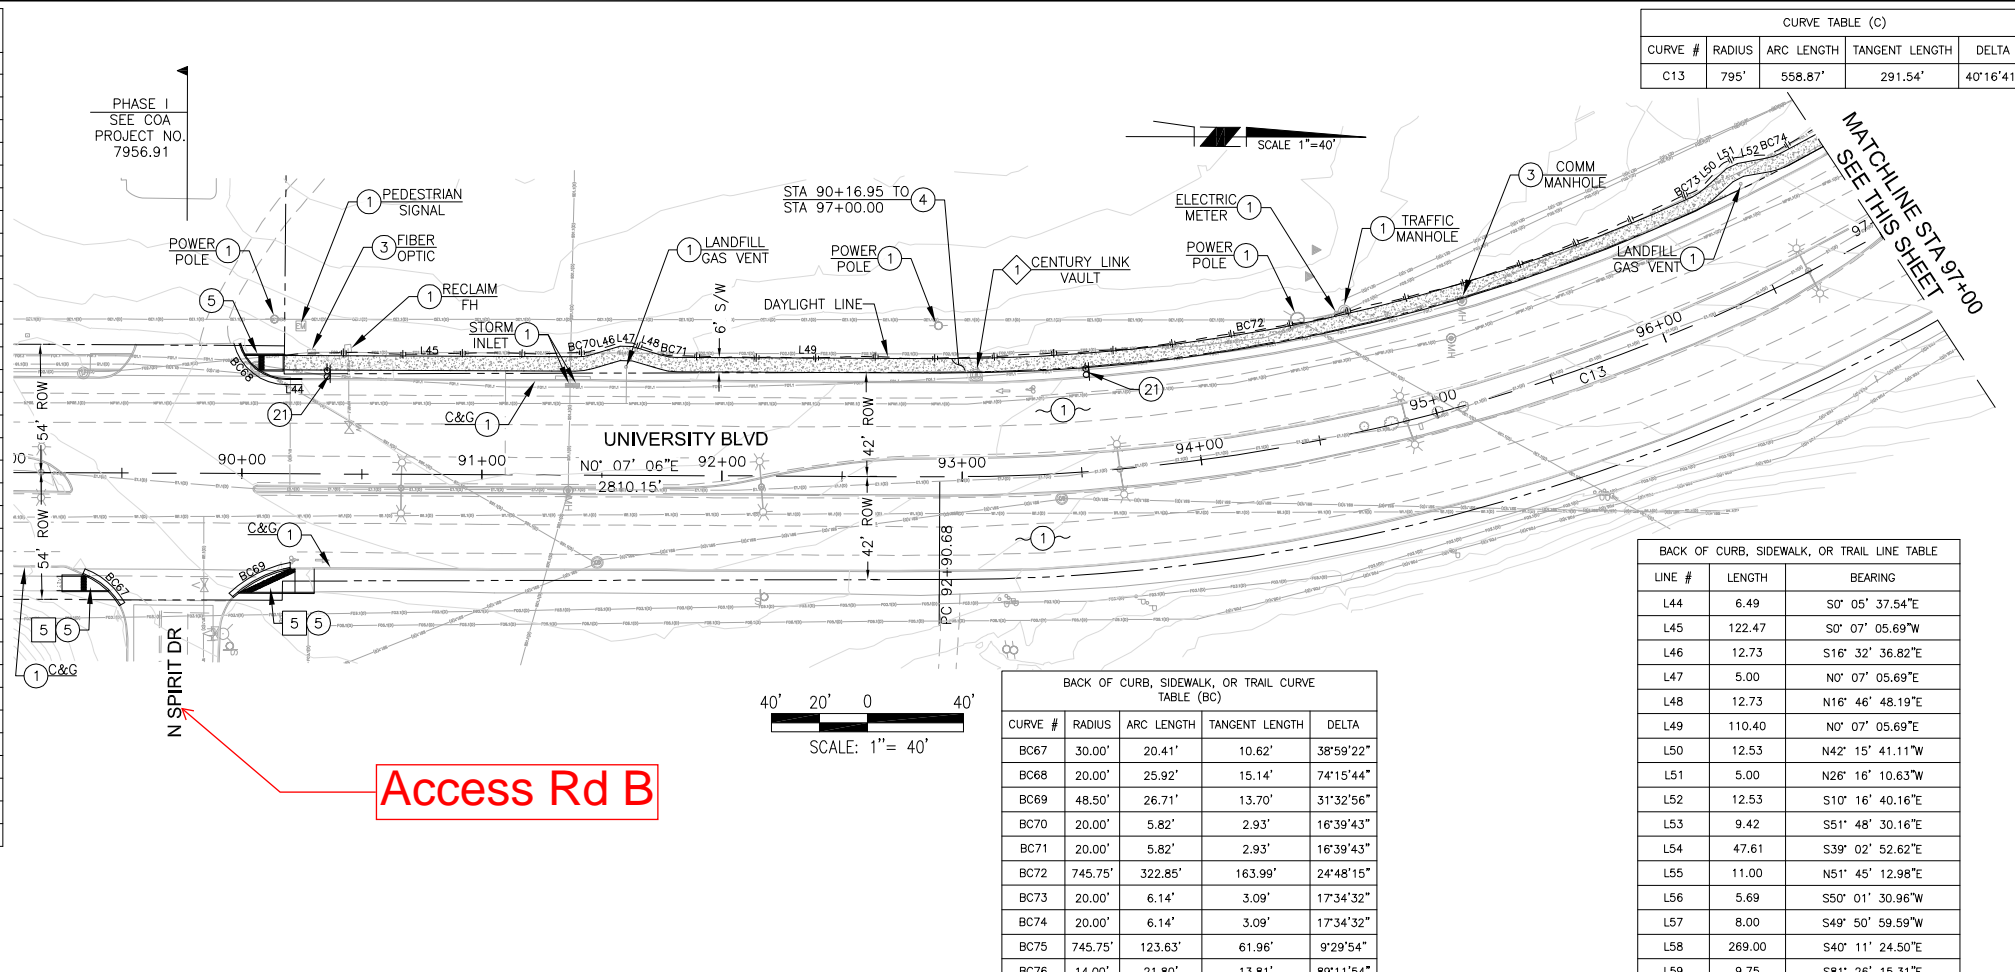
CURVE TABLE (C)

| CURVE # | RADIUS | ARC LENGTH | TANGENT LENGTH | DELTA |
|---|---|---|---|---|
| C13 | 795' | 558.87' | 291.54' | 40°16'41 |

PHASE I
SEE COA
PROJECT NO.
7956.91

SCALE 1"=40'

MATCHLINE STA 97+00
SEE THIS SHEET

1 PEDESTRIAN SIGNAL
3 FIBER OPTIC
1 POWER POLE
5
1 RECLAIM FH
1 STORM INLET
1 LANDFILL GAS VENT
STA 90+16.95 TO STA 97+00.00 4
1 POWER POLE
6' S/W
DAYLIGHT LINE
1 CENTURY LINK VAULT
1 ELECTRIC METER
1 POWER POLE
1 TRAFFIC MANHOLE
3 COMM MANHOLE
1 LANDFILL GAS VENT

BC68 L44 L45 BC70 L46 L47 L48 BC71 L49 BC72 BC73 L50 L51 L52 BC74
21
21
1 C&G
1
54' ROW
42' ROW
UNIVERSITY BLVD
90+00
91+00
N0° 07' 06"E 92+00
2810.15'
93+00
94+00
95+00
96+00
97
C13
1
1
54' ROW
42' ROW
C&G 1
BC69
BC67
5 5
5 5
1 C&G
PC 92+90.68
N SPIRIT DR
00

Access Rd B

40' 20' 0 40'
SCALE: 1"= 40'

BACK OF CURB, SIDEWALK, OR TRAIL CURVE TABLE (BC)

| CURVE # | RADIUS | ARC LENGTH | TANGENT LENGTH | DELTA |
|---|---|---|---|---|
| BC67 | 30.00' | 20.41' | 10.62' | 38°59'22" |
| BC68 | 20.00' | 25.92' | 15.14' | 74°15'44" |
| BC69 | 48.50' | 26.71' | 13.70' | 31°32'56" |
| BC70 | 20.00' | 5.82' | 2.93' | 16°39'43" |
| BC71 | 20.00' | 5.82' | 2.93' | 16°39'43" |
| BC72 | 745.75' | 322.85' | 163.99' | 24°48'15" |
| BC73 | 20.00' | 6.14' | 3.09' | 17°34'32" |
| BC74 | 20.00' | 6.14' | 3.09' | 17°34'32" |
| BC75 | 745.75' | 123.63' | 61.96' | 9°29'54" |
| BC76 | 14.00' | 21.80' | 13.81' | 89°11'54" |

BACK OF CURB, SIDEWALK, OR TRAIL LINE TABLE

| LINE # | LENGTH | BEARING |
|---|---|---|
| L44 | 6.49 | S0° 05' 37.54"E |
| L45 | 122.47 | S0° 07' 05.69"W |
| L46 | 12.73 | S16° 32' 36.82"E |
| L47 | 5.00 | N0° 07' 05.69"E |
| L48 | 12.73 | N16° 46' 48.19"E |
| L49 | 110.40 | N0° 07' 05.69"E |
| L50 | 12.53 | N42° 15' 41.11"W |
| L51 | 5.00 | N26° 16' 10.63"W |
| L52 | 12.53 | S10° 16' 40.16"E |
| L53 | 9.42 | S51° 48' 30.16"E |
| L54 | 47.61 | S39° 02' 52.62"E |
| L55 | 11.00 | N51° 45' 12.98"E |
| L56 | 5.69 | S50° 01' 30.96"W |
| L57 | 8.00 | S49° 50' 59.59"W |
| L58 | 269.00 | S40° 11' 24.50"E |
| L59 | 9.75 | S81° 26' 15.31"E |